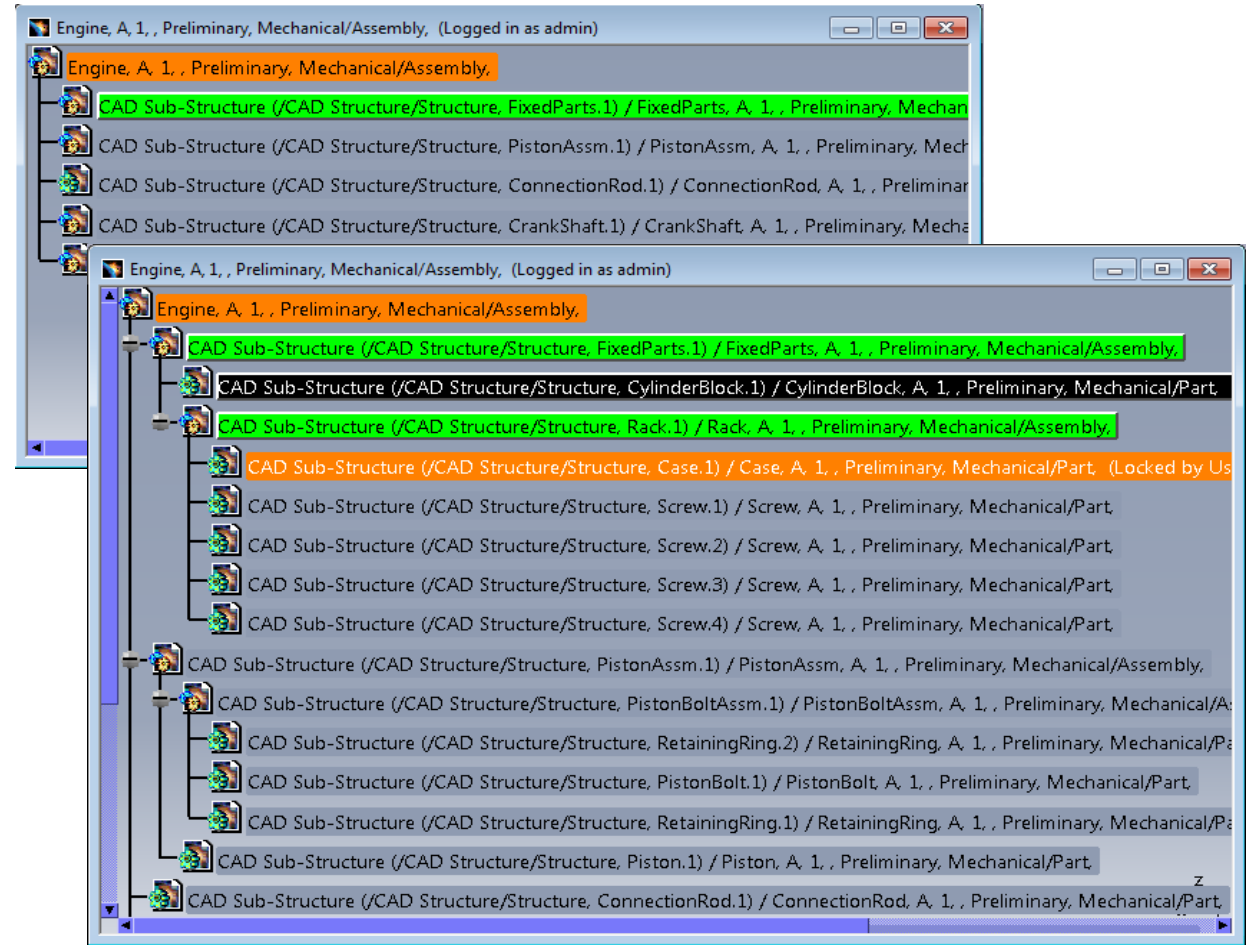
Engine, A, 1, , Preliminary, Mechanical/Assembly, (Logged in as admin)

Engine, A, 1, , Preliminary, Mechanical/Assembly,

CAD Sub-Structure (/CAD Structure/Structure, FixedParts.1) / FixedParts, A, 1, , Preliminary, Mechan

CAD Sub-Structure (/CAD Structure/Structure, PistonAssm.1) / PistonAssm, A, 1, , Preliminary, Mech

CAD Sub-Structure (/CAD Structure/Structure, ConnectionRod.1) / ConnectionRod, A, 1, , Preliminar

CAD Sub-Structure (/CAD Structure/Structure, CrankShaft.1) / CrankShaft, A, 1, , Preliminary, Mecha

Engine, A, 1, , Preliminary, Mechanical/Assembly, (Logged in as admin)

Engine, A, 1, , Preliminary, Mechanical/Assembly,

CAD Sub-Structure (/CAD Structure/Structure, FixedParts.1) / FixedParts, A, 1, , Preliminary, Mechanical/Assembly,

CAD Sub-Structure (/CAD Structure/Structure, CylinderBlock.1) / CylinderBlock, A, 1, , Preliminary, Mechanical/Part,

CAD Sub-Structure (/CAD Structure/Structure, Rack.1) / Rack, A, 1, , Preliminary, Mechanical/Assembly,

CAD Sub-Structure (/CAD Structure/Structure, Case.1) / Case, A, 1, , Preliminary, Mechanical/Part, (Locked by Us

CAD Sub-Structure (/CAD Structure/Structure, Screw.1) / Screw, A, 1, , Preliminary, Mechanical/Part,

CAD Sub-Structure (/CAD Structure/Structure, Screw.2) / Screw, A, 1, , Preliminary, Mechanical/Part,

CAD Sub-Structure (/CAD Structure/Structure, Screw.3) / Screw, A, 1, , Preliminary, Mechanical/Part,

CAD Sub-Structure (/CAD Structure/Structure, Screw.4) / Screw, A, 1, , Preliminary, Mechanical/Part,

CAD Sub-Structure (/CAD Structure/Structure, PistonAssm.1) / PistonAssm, A, 1, , Preliminary, Mechanical/Assembly,

CAD Sub-Structure (/CAD Structure/Structure, PistonBoltAssm.1) / PistonBoltAssm, A, 1, , Preliminary, Mechanical/As

CAD Sub-Structure (/CAD Structure/Structure, RetainingRing.2) / RetainingRing, A, 1, , Preliminary, Mechanical/Pa

CAD Sub-Structure (/CAD Structure/Structure, PistonBolt.1) / PistonBolt, A, 1, , Preliminary, Mechanical/Part,

CAD Sub-Structure (/CAD Structure/Structure, RetainingRing.1) / RetainingRing, A, 1, , Preliminary, Mechanical/Pa

CAD Sub-Structure (/CAD Structure/Structure, Piston.1) / Piston, A, 1, , Preliminary, Mechanical/Part,

CAD Sub-Structure (/CAD Structure/Structure, ConnectionRod.1) / ConnectionRod, A, 1, , Preliminary, Mechanical/Part,

z